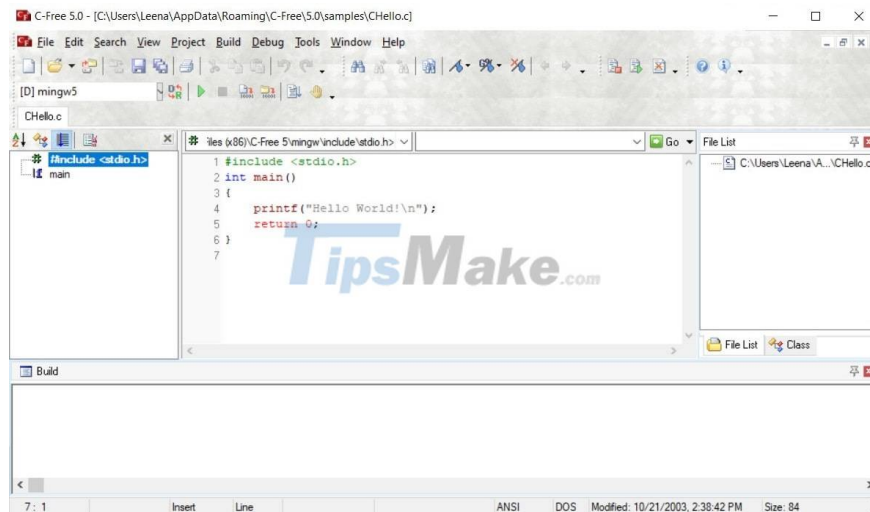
C-Free 5.0 - [C:\Users\Leena\AppData\Roaming\C-Free\5.0\samples\CHello.c]

File Edit Search View Project Build Debug Tools Window Help

[D] mingw5

CHello.c

#include <stdio.h>
main

iles (x86)\C-Free 5\mingw\include\stdio.h>

Go

File List

C:\Users\Leena\A...\CHello.c

1 #include <stdio.h>
2 int main()
3 {
4     printf("Hello World!\n");
5     return 0;
6 }
7

TipsMake.com

File List   Class

Build

7 : 1   Insert   Line   ANSI   DOS   Modified: 10/21/2003, 2:38:42 PM   Size: 84